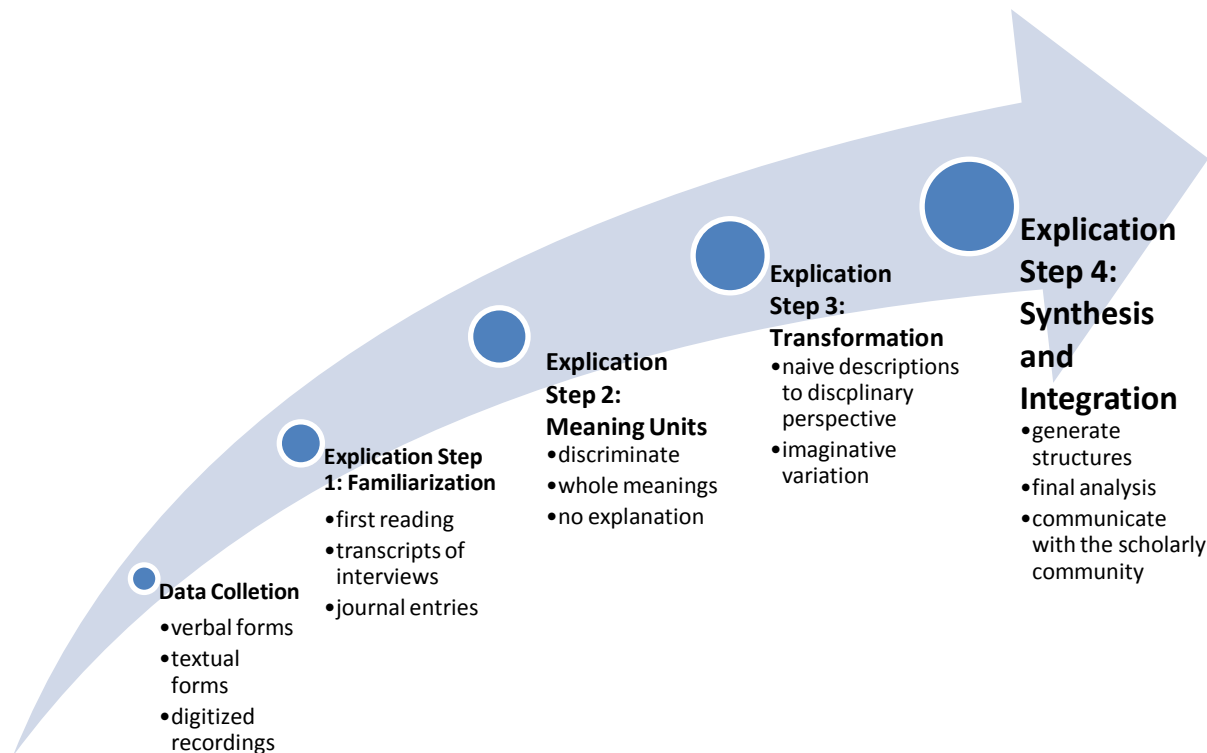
Data Colletion
•verbal forms
•textual forms
•digitized recordings

Explication Step 1: Familiarization
•first reading
•transcripts of interviews
•journal entries

Explication Step 2: Meaning Units
•discriminate
•whole meanings
•no explanation

Explication Step 3: Transformation
•naive descriptions to discplinary perspective
•imaginative variation

Explication Step 4: Synthesis and Integration
•generate structures
•final analysis
•communicate with the scholarly community